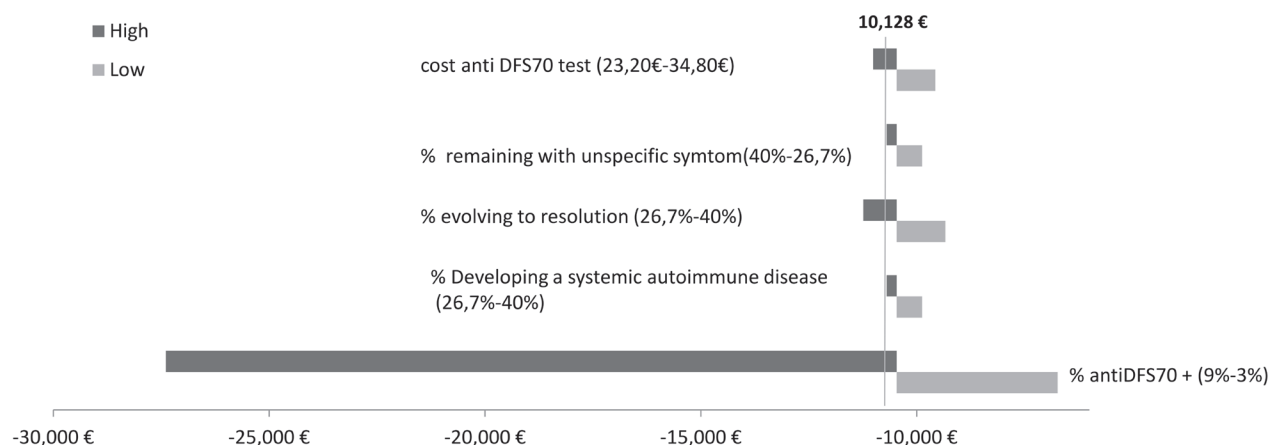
High

Low

10,128 €

cost anti DFS70 test (23,20€-34,80€)

% remaining with unspecific symtom(40%-26,7%)

% evolving to resolution (26,7%-40%)

% Developing a systemic autoimmune disease (26,7%-40%)

% antiDFS70 + (9%-3%)

-30,000 € -25,000 € -20,000 € -15,000 € -10,000 €